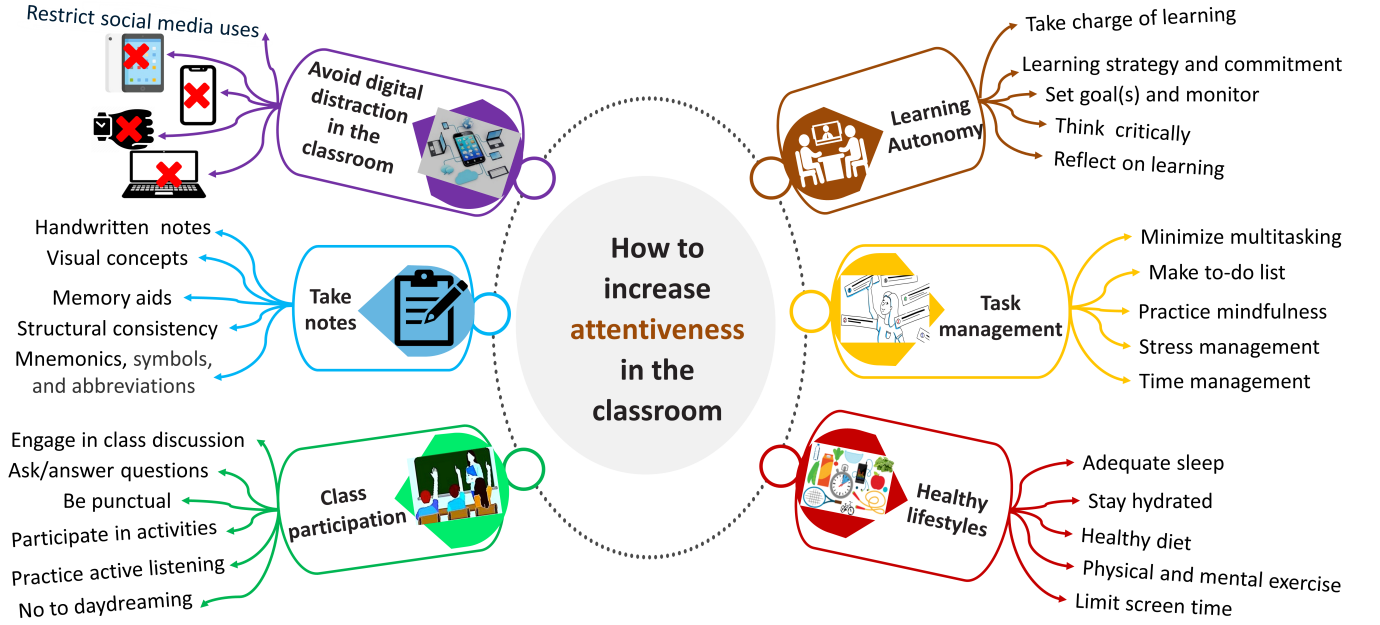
How to increase attentiveness in the classroom

Avoid digital distraction in the classroom

Restrict social media uses

Take notes

Handwritten notes
Visual concepts
Memory aids
Structural consistency
Mnemonics, symbols, and abbreviations

Class participation

Engage in class discussion
Ask/answer questions
Be punctual
Participate in activities
Practice active listening
No to daydreaming

Learning Autonomy

Take charge of learning
Learning strategy and commitment
Set goal(s) and monitor
Think critically
Reflect on learning

Task management

Minimize multitasking
Make to-do list
Practice mindfulness
Stress management
Time management

Healthy lifestyles

Adequate sleep
Stay hydrated
Healthy diet
Physical and mental exercise
Limit screen time